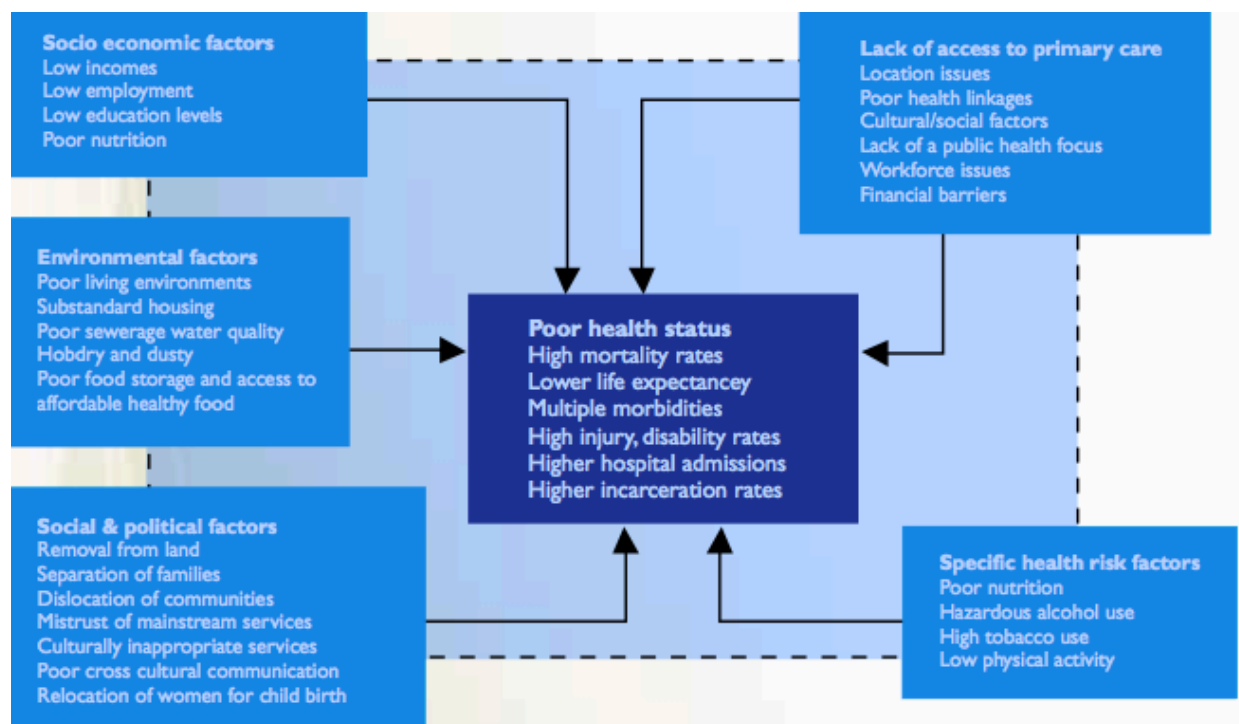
Socio economic factors
Low incomes
Low employment
Low education levels
Poor nutrition

Lack of access to primary care
Location issues
Poor health linkages
Cultural/social factors
Lack of a public health focus
Workforce issues
Financial barriers

Environmental factors
Poor living environments
Substandard housing
Poor sewerage water quality
Hobdry and dusty
Poor food storage and access to affordable healthy food

Poor health status
High mortality rates
Lower life expectancey
Multiple morbidities
High injury, disability rates
Higher hospital admissions
Higher incarceration rates

Social & political factors
Removal from land
Separation of families
Dislocation of communities
Mistrust of mainstream services
Culturally inappropriate services
Poor cross cultural communication
Relocation of women for child birth

Specific health risk factors
Poor nutrition
Hazardous alcohol use
High tobacco use
Low physical activity